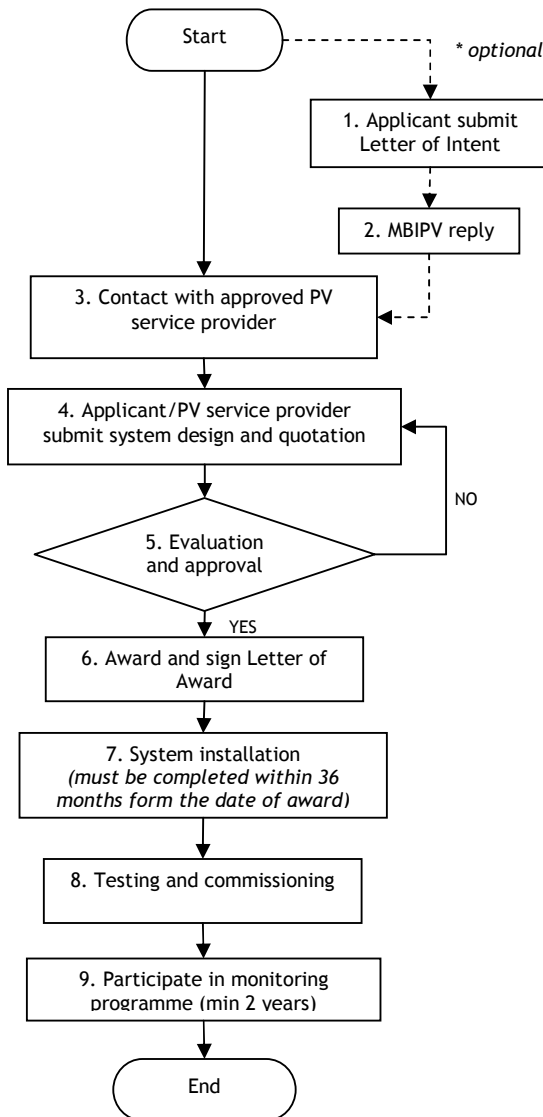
Start

* optional

1. Applicant submit Letter of Intent

2. MBIPV reply

3. Contact with approved PV service provider

4. Applicant/PV service provider submit system design and quotation

NO

5. Evaluation and approval

YES

6. Award and sign Letter of Award

7. System installation
*(must be completed within 36 months form the date of award)*

8. Testing and commissioning

9. Participate in monitoring programme (min 2 years)

End